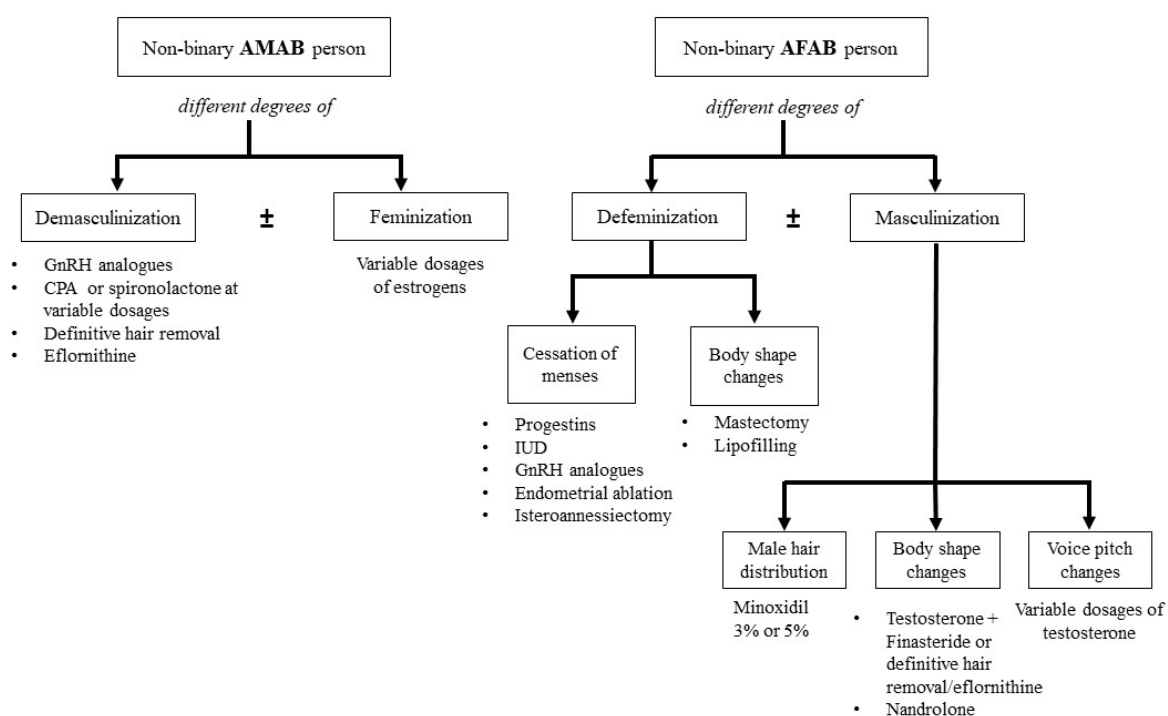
Non-binary **AMAB** person

*different degrees of*

Demasculinization

±

Feminization

- GnRH analogues
- CPA or spironolactone at variable dosages
- Definitive hair removal
- Eflornithine

Variable dosages of estrogens

Non-binary **AFAB** person

*different degrees of*

Defeminization

±

Masculinization

Cessation of menses

Body shape changes

- Progestins
- IUD
- GnRH analogues
- Endometrial ablation
- Isteroannessiectomy

- Mastectomy
- Lipofilling

Male hair distribution

Body shape changes

Voice pitch changes

Minoxidil 3% or 5%

- Testosterone + Finasteride or definitive hair removal/eflornithine
- Nandrolone

Variable dosages of testosterone